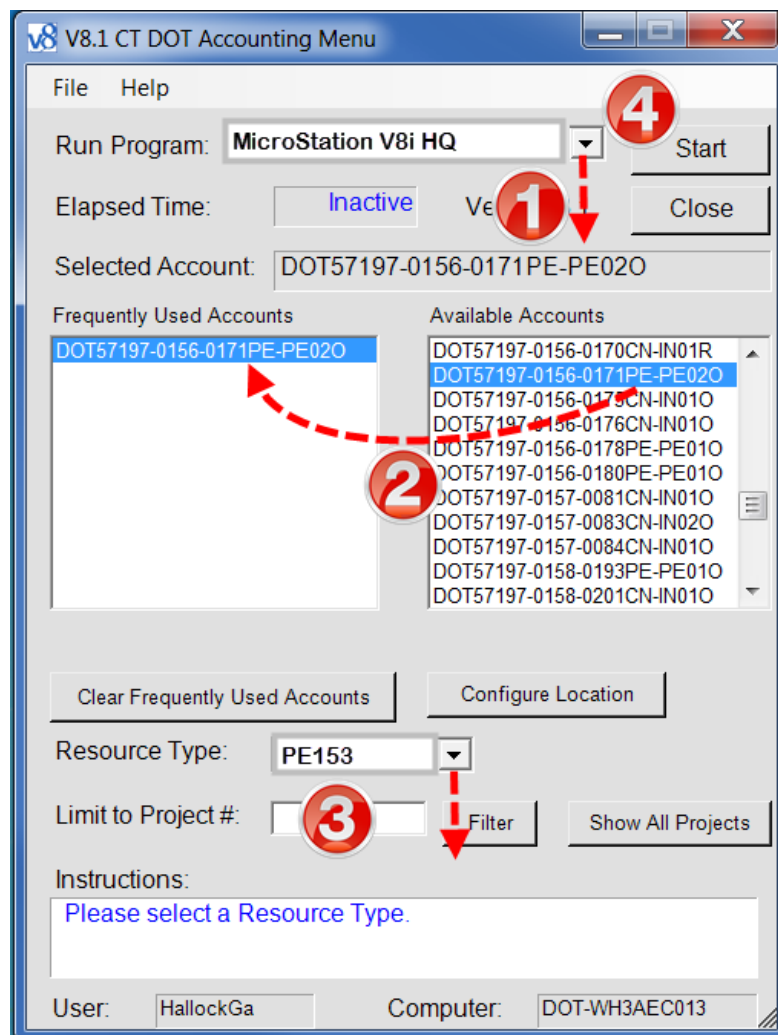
V8.1 CT DOT Accounting Menu

File Help

Run Program: MicroStation V8i HQ

4

Start

Elapsed Time: Inactive Ve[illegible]

1

Close

Selected Account: DOT57197-0156-0171PE-PE02O

Frequently Used Accounts

DOT57197-0156-0171PE-PE02O

Available Accounts

DOT57197-0156-0170CN-IN01R
DOT57197-0156-0171PE-PE02O
DOT57197-0156-0175CN-IN01O
DOT57197-0156-0176CN-IN01O
DOT57197-0156-0178PE-PE01O
DOT57197-0156-0180PE-PE01O
DOT57197-0157-0081CN-IN01O
DOT57197-0157-0083CN-IN02O
DOT57197-0157-0084CN-IN01O
DOT57197-0158-0193PE-PE01O
DOT57197-0158-0201CN-IN01O

2

Clear Frequently Used Accounts

Configure Location

Resource Type: PE153

3

Limit to Project #:

Filter

Show All Projects

Instructions:

Please select a Resource Type.

User: HallockGa

Computer: DOT-WH3AEC013